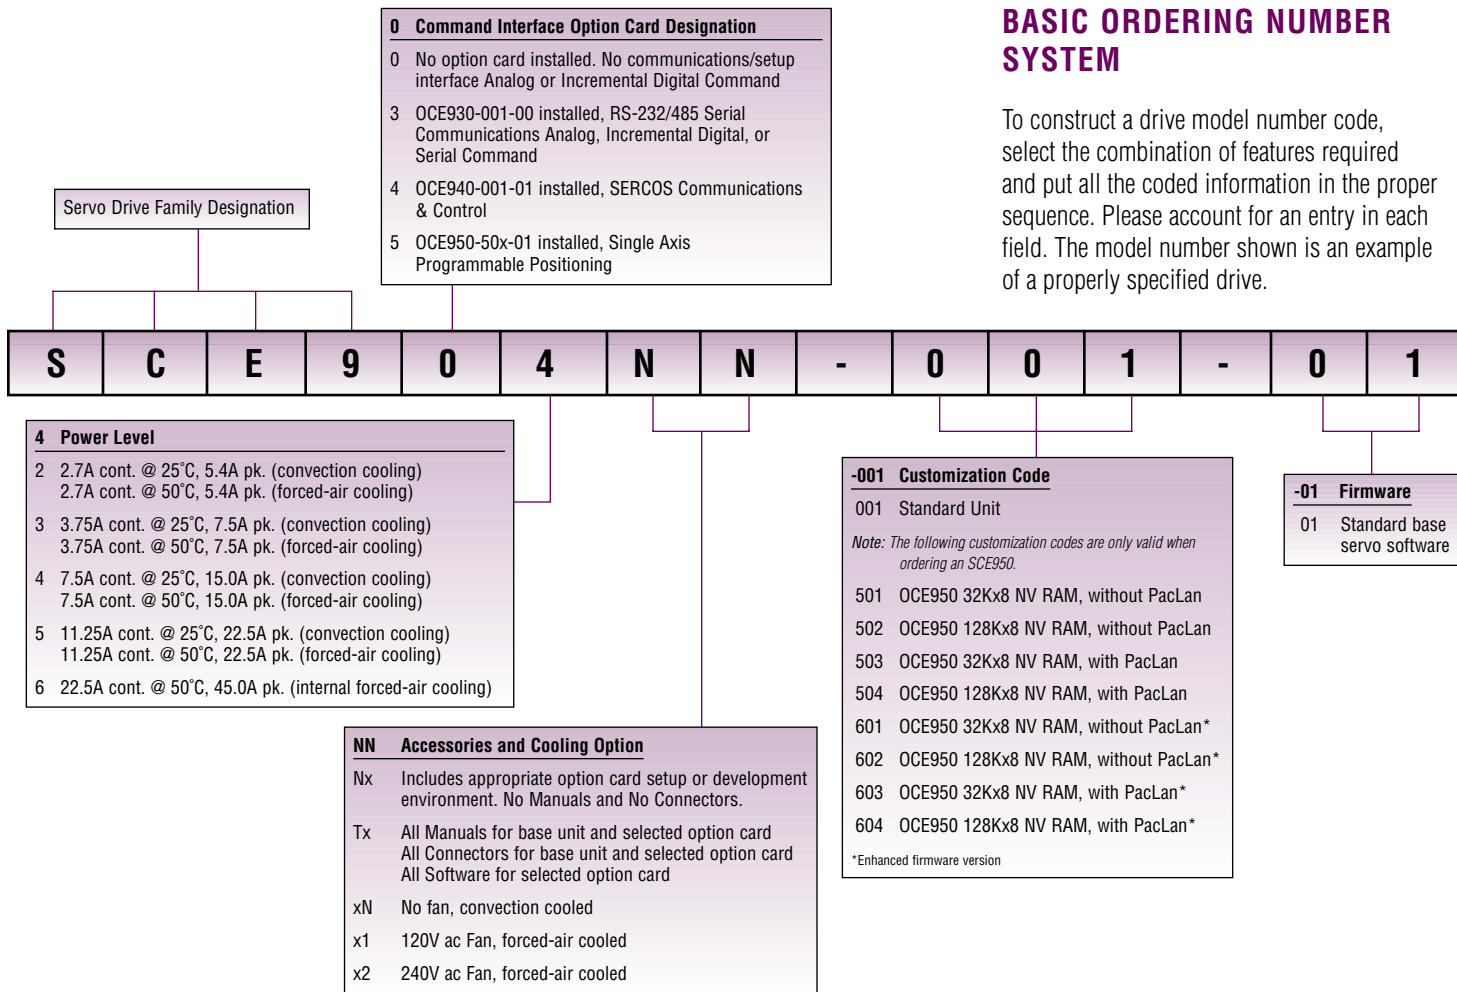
BASIC ORDERING NUMBER SYSTEM

To construct a drive model number code, select the combination of features required and put all the coded information in the proper sequence. Please account for an entry in each field. The model number shown is an example of a properly specified drive.

0 Command Interface Option Card Designation

0 No option card installed. No communications/setup interface Analog or Incremental Digital Command

3 OCE930-001-00 installed, RS-232/485 Serial Communications Analog, Incremental Digital, or Serial Command

4 OCE940-001-01 installed, SERCOS Communications & Control

5 OCE950-50x-01 installed, Single Axis Programmable Positioning

Servo Drive Family Designation

| S | C | E | 9 | 0 | 4 | N | N | - | 0 | 0 | 1 | - | 0 | 1 |
|---|---|---|---|---|---|---|---|---|---|---|---|---|---|---|

4 Power Level

2 2.7A cont. @ 25˚C, 5.4A pk. (convection cooling) 2.7A cont. @ 50˚C, 5.4A pk. (forced-air cooling)

3 3.75A cont. @ 25˚C, 7.5A pk. (convection cooling) 3.75A cont. @ 50˚C, 7.5A pk. (forced-air cooling)

4 7.5A cont. @ 25˚C, 15.0A pk. (convection cooling) 7.5A cont. @ 50˚C, 15.0A pk. (forced-air cooling)

5 11.25A cont. @ 25˚C, 22.5A pk. (convection cooling) 11.25A cont. @ 50˚C, 22.5A pk. (forced-air cooling)

6 22.5A cont. @ 50˚C, 45.0A pk. (internal forced-air cooling)

NN Accessories and Cooling Option

Nx Includes appropriate option card setup or development environment. No Manuals and No Connectors.

Tx All Manuals for base unit and selected option card All Connectors for base unit and selected option card All Software for selected option card

xN No fan, convection cooled

x1 120V ac Fan, forced-air cooled

x2 240V ac Fan, forced-air cooled

-001 Customization Code

001 Standard Unit

Note: The following customization codes are only valid when ordering an SCE950.

501 OCE950 32Kx8 NV RAM, without PacLan

502 OCE950 128Kx8 NV RAM, without PacLan

503 OCE950 32Kx8 NV RAM, with PacLan

504 OCE950 128Kx8 NV RAM, with PacLan

601 OCE950 32Kx8 NV RAM, without PacLan*

602 OCE950 128Kx8 NV RAM, without PacLan*

603 OCE950 32Kx8 NV RAM, with PacLan*

604 OCE950 128Kx8 NV RAM, with PacLan*

*Enhanced firmware version

-01 Firmware

01 Standard base servo software